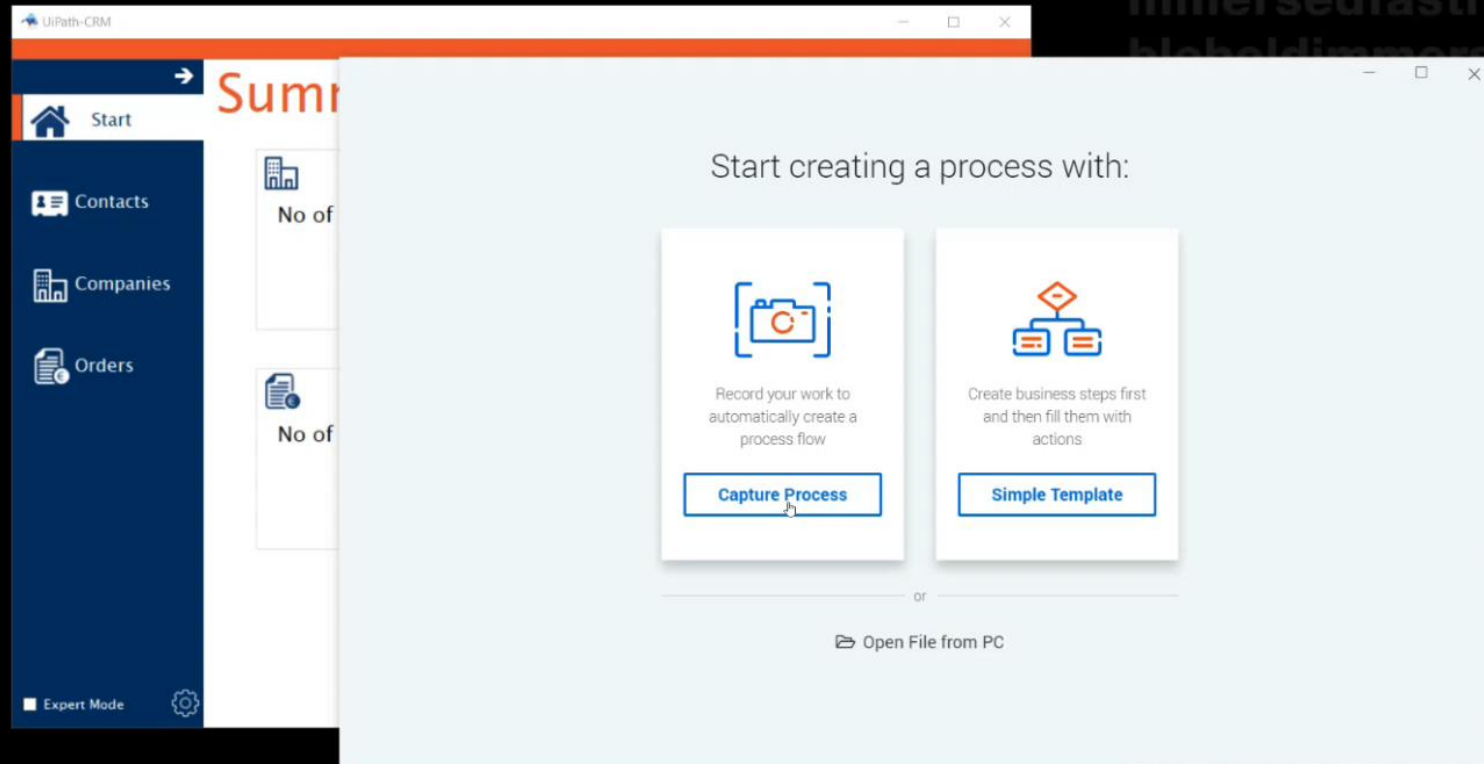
UiPath-CRM

Summ

Start

Contacts

Companies

Orders

No of

No of

Expert Mode

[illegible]

Start creating a process with:

Record your work to automatically create a process flow

Capture Process

Create business steps first and then fill them with actions

Simple Template

or

Open File from PC